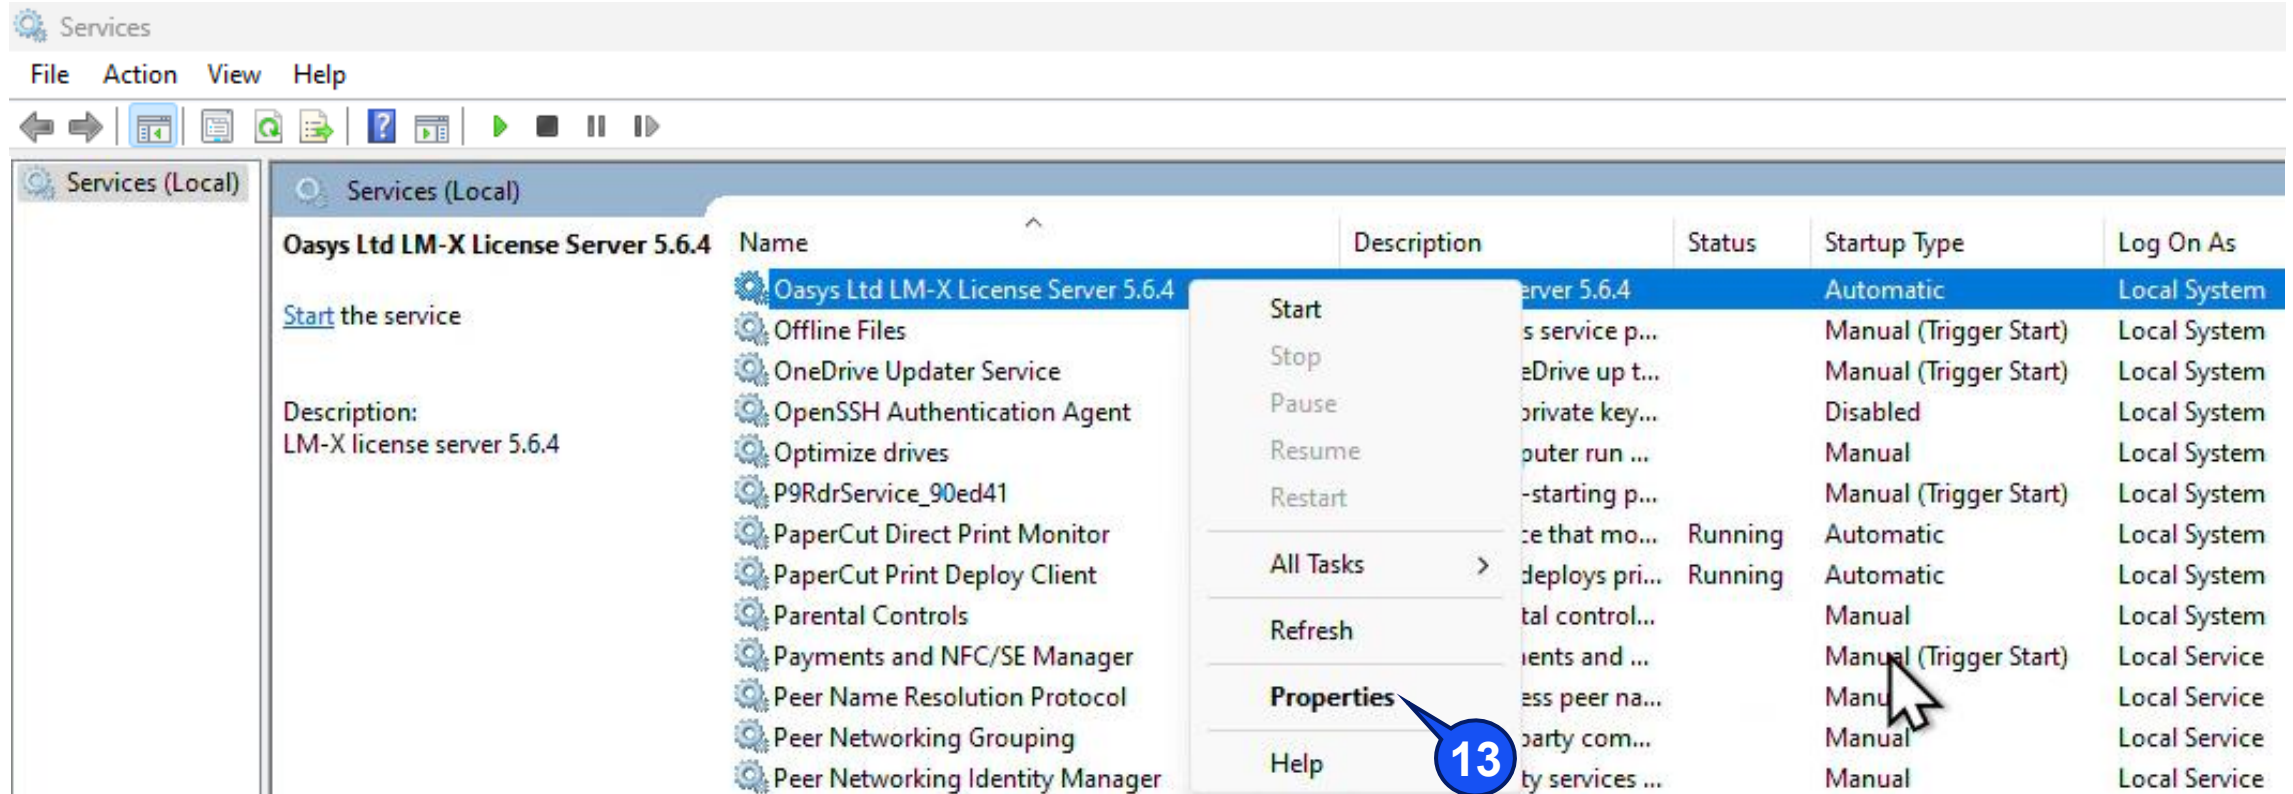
Services

File Action View Help

Services (Local)

Services (Local)

Oasys Ltd LM-X License Server 5.6.4

Start the service

Description:
LM-X license server 5.6.4

| Name | Description | Status | Startup Type | Log On As |
|---|---|---|---|---|
| Oasys Ltd LM-X License Server 5.6.4 | erver 5.6.4 | | Automatic | Local System |
| Offline Files | s service p... | | Manual (Trigger Start) | Local System |
| OneDrive Updater Service | eDrive up t... | | Manual (Trigger Start) | Local System |
| OpenSSH Authentication Agent | private key... | | Disabled | Local System |
| Optimize drives | puter run ... | | Manual | Local System |
| P9RdrService_90ed41 | -starting p... | | Manual (Trigger Start) | Local System |
| PaperCut Direct Print Monitor | ce that mo... | Running | Automatic | Local System |
| PaperCut Print Deploy Client | deploys pri... | Running | Automatic | Local System |
| Parental Controls | tal control... | | Manual | Local System |
| Payments and NFC/SE Manager | ients and ... | | Manual (Trigger Start) | Local Service |
| Peer Name Resolution Protocol | ess peer na... | | Manu | Local Service |
| Peer Networking Grouping | party com... | | Manual | Local Service |
| Peer Networking Identity Manager | ty services ... | | Manual | Local Service |

Start
Stop
Pause
Resume
Restart
All Tasks >
Refresh
Properties
Help

13